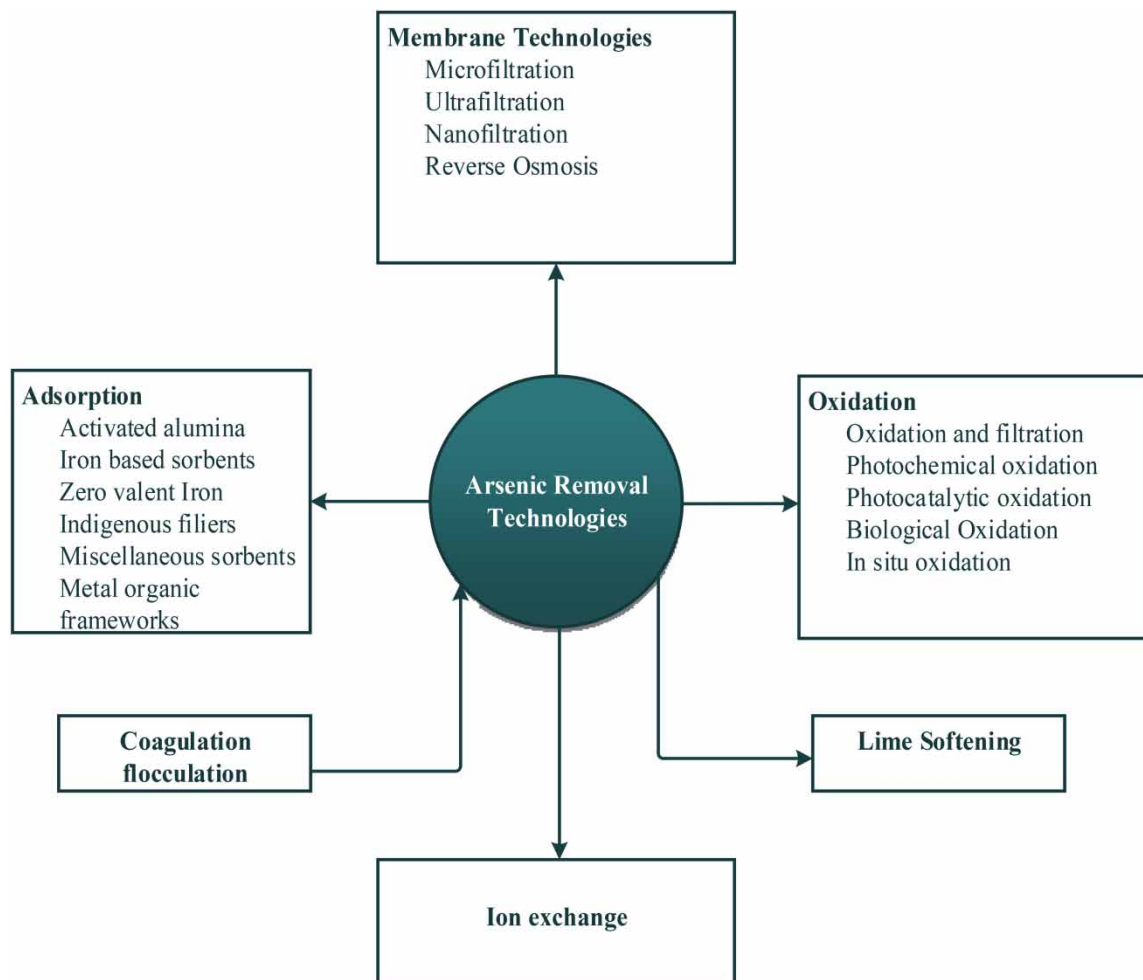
Membrane Technologies
Microfiltration
Ultrafiltration
Nanofiltration
Reverse Osmosis

Adsorption
Activated alumina
Iron based sorbents
Zero valent Iron
Indigenous filiers
Miscellaneous sorbents
Metal organic frameworks

Arsenic Removal Technologies

Oxidation
Oxidation and filtration
Photochemical oxidation
Photocatalytic oxidation
Biological Oxidation
In situ oxidation

Coagulation flocculation

Lime Softening

Ion exchange